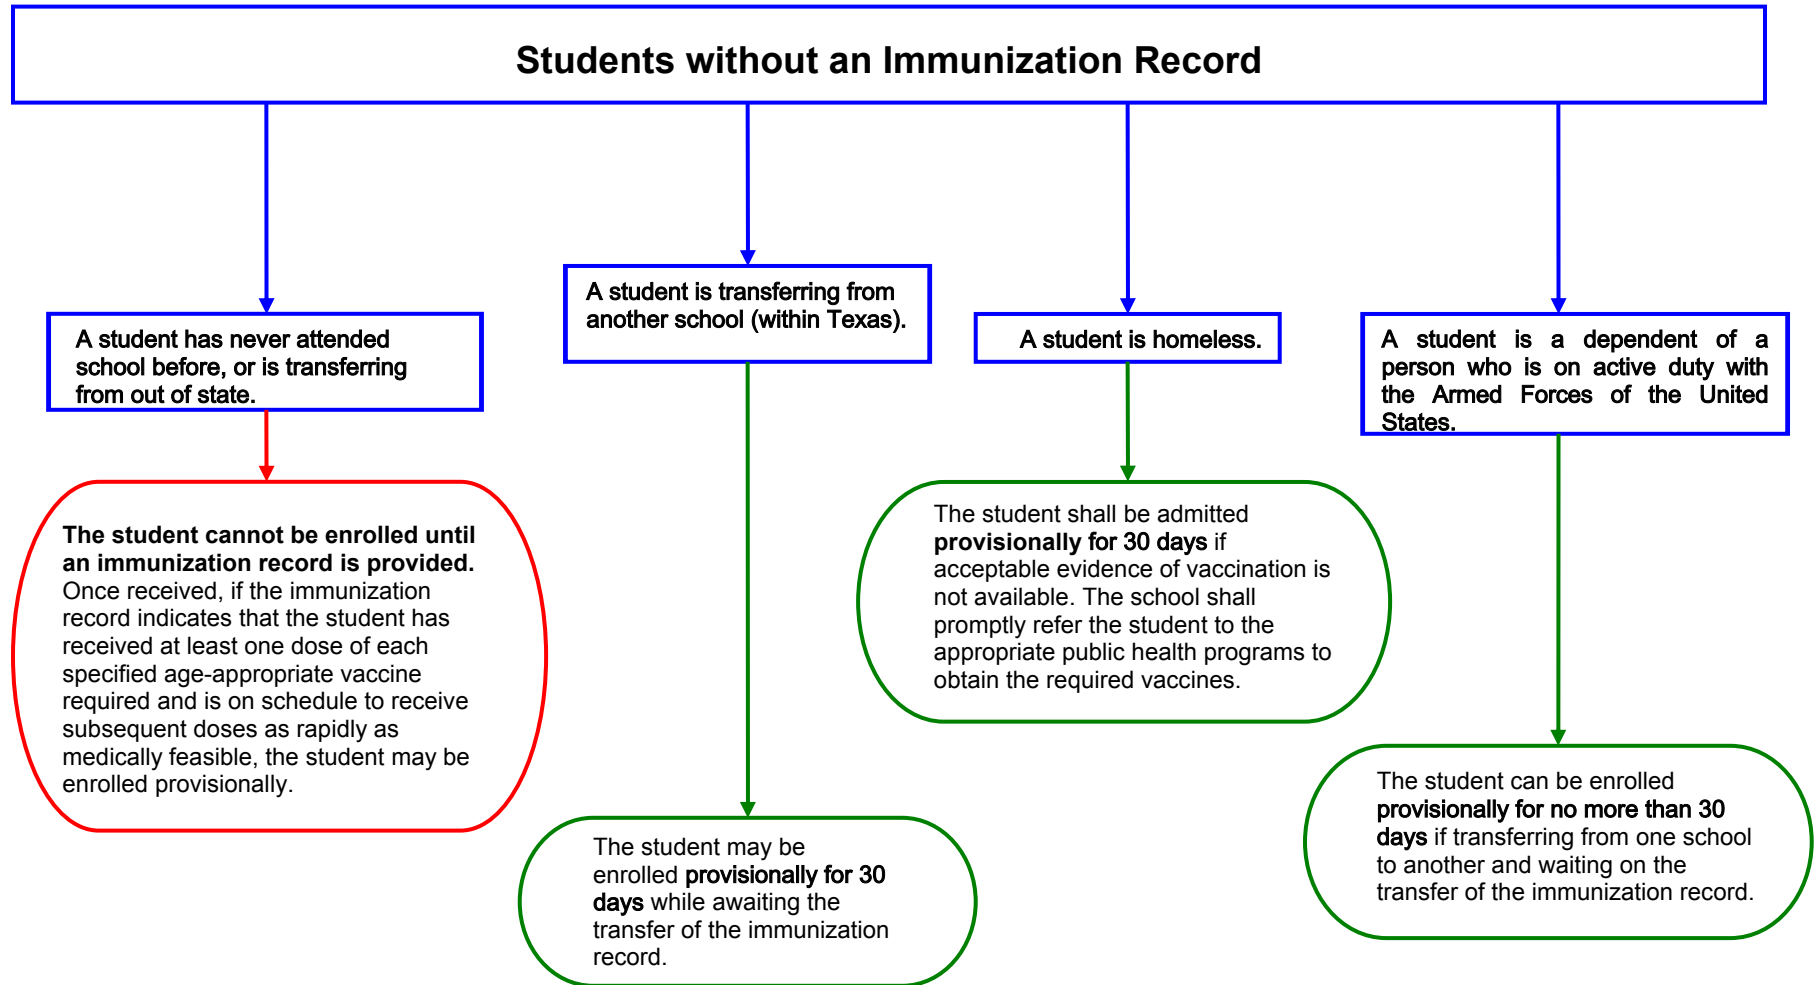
Students without an Immunization Record

A student has never attended school before, or is transferring from out of state.

The student cannot be enrolled until an immunization record is provided. Once received, if the immunization record indicates that the student has received at least one dose of each specified age-appropriate vaccine required and is on schedule to receive subsequent doses as rapidly as medically feasible, the student may be enrolled provisionally.

A student is transferring from another school (within Texas).

The student may be enrolled provisionally for 30 days while awaiting the transfer of the immunization record.

A student is homeless.

The student shall be admitted provisionally for 30 days if acceptable evidence of vaccination is not available. The school shall promptly refer the student to the appropriate public health programs to obtain the required vaccines.

A student is a dependent of a person who is on active duty with the Armed Forces of the United States.

The student can be enrolled provisionally for no more than 30 days if transferring from one school to another and waiting on the transfer of the immunization record.